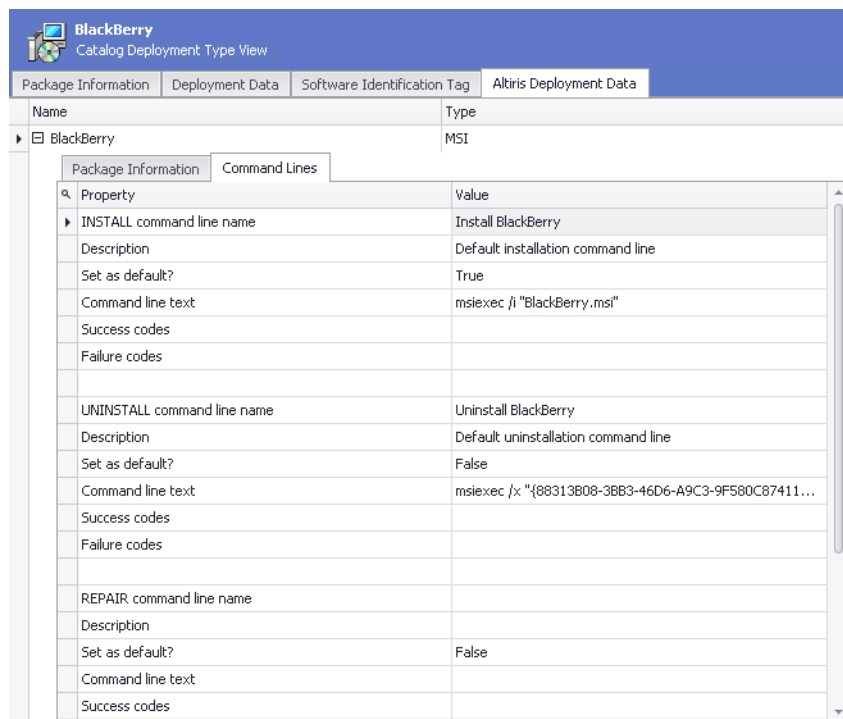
BlackBerry
Catalog Deployment Type View

Package Information | Deployment Data | Software Identification Tag | Altiris Deployment Data

| Name | Type |
|---|---|
| ⊟ BlackBerry | MSI |

Package Information | Command Lines

| Property | Value |
|---|---|
| INSTALL command line name | Install BlackBerry |
| Description | Default installation command line |
| Set as default? | True |
| Command line text | msiexec /i "BlackBerry.msi" |
| Success codes | |
| Failure codes | |
| | |
| UNINSTALL command line name | Uninstall BlackBerry |
| Description | Default uninstallation command line |
| Set as default? | False |
| Command line text | msiexec /x "{88313B08-3BB3-46D6-A9C3-9F580C87411... |
| Success codes | |
| Failure codes | |
| | |
| REPAIR command line name | |
| Description | |
| Set as default? | False |
| Command line text | |
| Success codes | |